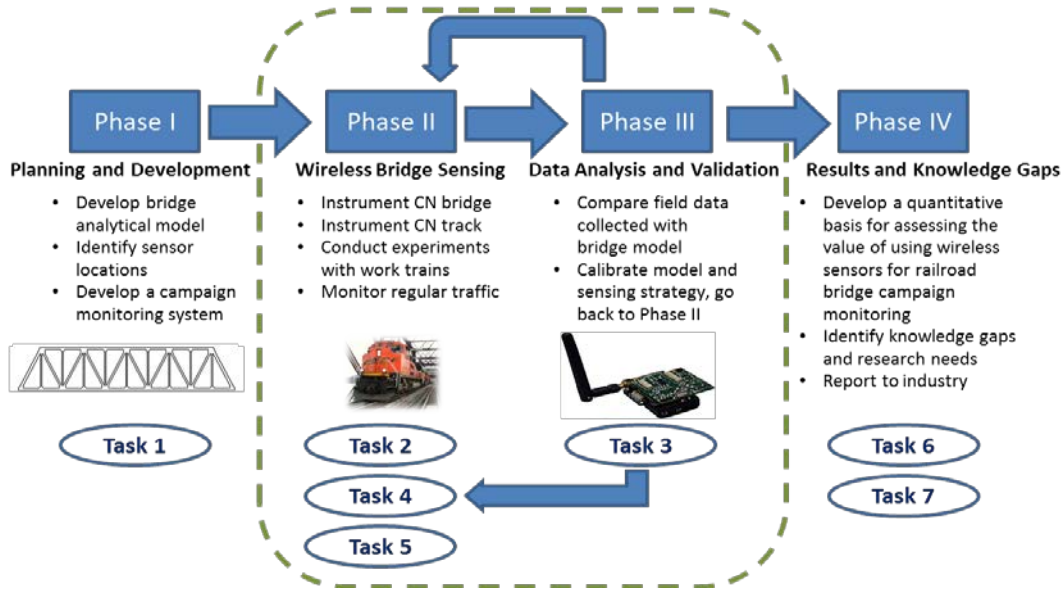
Phase I

Planning and Development

- Develop bridge analytical model
- Identify sensor locations
- Develop a campaign monitoring system

Task 1

Phase II

Wireless Bridge Sensing

- Instrument CN bridge
- Instrument CN track
- Conduct experiments with work trains
- Monitor regular traffic

Task 2

Task 4

Task 5

Phase III

Data Analysis and Validation

- Compare field data collected with bridge model
- Calibrate model and sensing strategy, go back to Phase II

Task 3

Phase IV

Results and Knowledge Gaps

- Develop a quantitative basis for assessing the value of using wireless sensors for railroad bridge campaign monitoring
- Identify knowledge gaps and research needs
- Report to industry

Task 6

Task 7